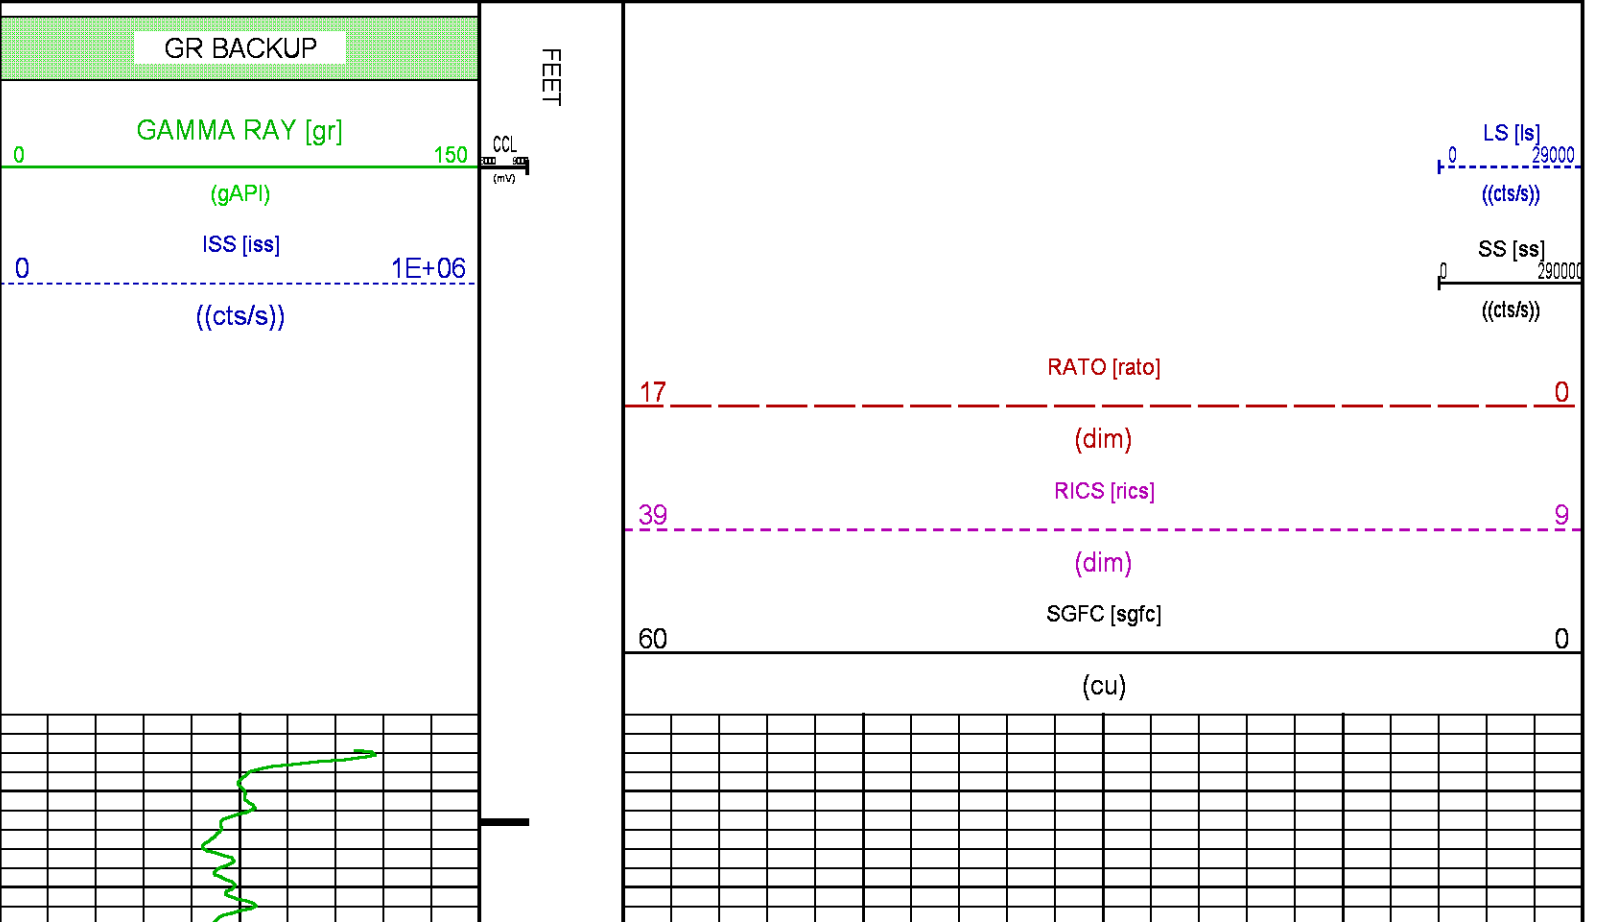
GR BACKUP

GAMMA RAY [gr]
0 150
(gAPI)

ISS [iss]
0 1E+06
((cts/s))

FEET

CCL
(mV)

LS [ls]
0 29000
((cts/s))

SS [ss]
0 290000
((cts/s))

RATO [rato]
17 0
(dim)

RICS [rics]
39 9
(dim)

SGFC [sgfc]
60 0
(cu)